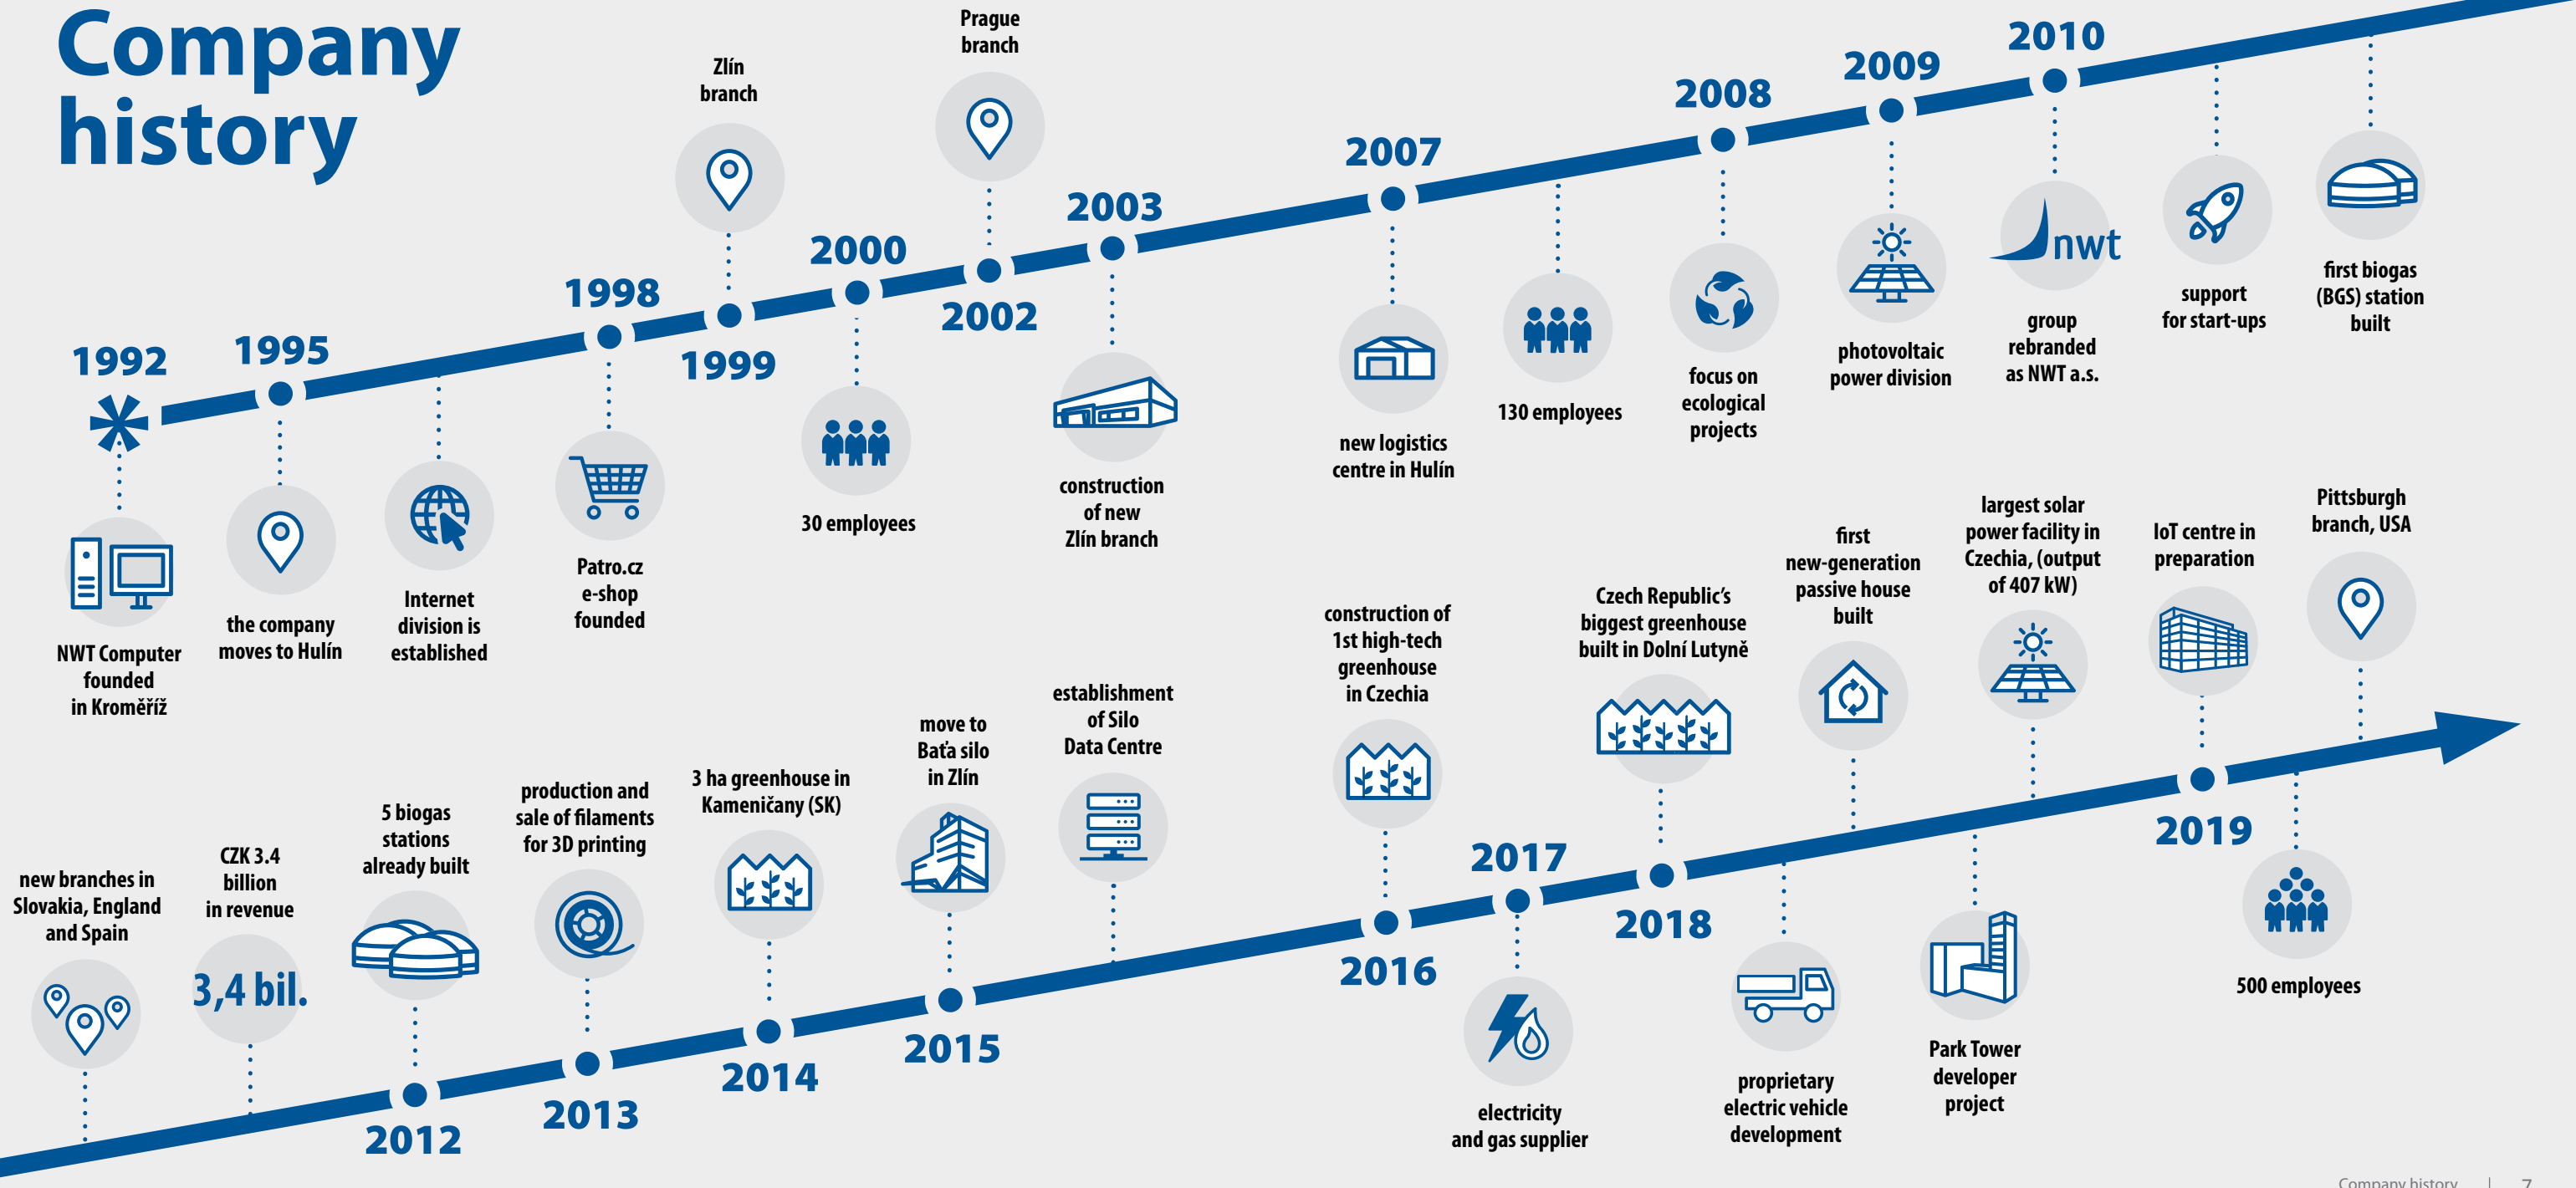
Company history

1992
NWT Computer founded in Kroměříž

1995
the company moves to Hulín

Internet division is established

1998
Patro.cz e-shop founded

1999
Zlín branch

2000
30 employees

2002
Prague branch

2003
construction of new Zlín branch

2007
new logistics centre in Hulín

130 employees

2008
focus on ecological projects

2009
photovoltaic power division

2010
nwt
group rebranded as NWT a.s.

support for start-ups

first biogas (BGS) station built

new branches in Slovakia, England and Spain

CZK 3.4 billion in revenue
3,4 bil.

2012
5 biogas stations already built

2013
production and sale of filaments for 3D printing

2014
3 ha greenhouse in Kameničany (SK)

2015
move to Baťa silo in Zlín

establishment of Silo Data Centre

2016
construction of 1st high-tech greenhouse in Czechia

2017
electricity and gas supplier

2018
Czech Republic's biggest greenhouse built in Dolní Lutyně

first new-generation passive house built

proprietary electric vehicle development

largest solar power facility in Czechia, (output of 407 kW)

Park Tower developer project

IoT centre in preparation

2019
500 employees

Pittsburgh branch, USA

Company history | 7